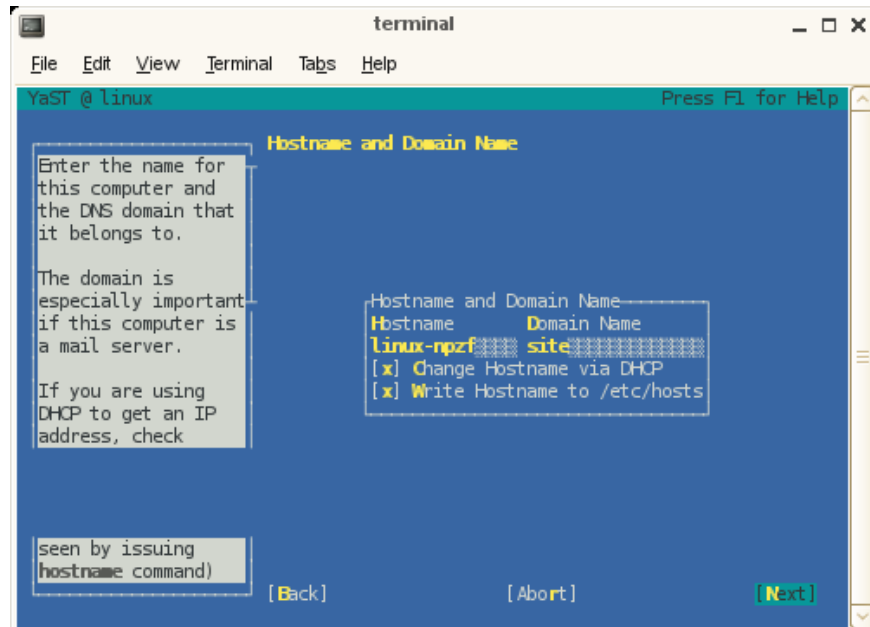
terminal

File Edit View Terminal Tabs Help

YaST @ linux Press F1 for Help

Hostname and Domain Name

Enter the name for this computer and the DNS domain that it belongs to.

The domain is especially important if this computer is a mail server.

If you are using DHCP to get an IP address, check

seen by issuing hostname command)

Hostname and Domain Name
Hostname Domain Name
linux-npzf site
[x] Change Hostname via DHCP
[x] Write Hostname to /etc/hosts

[Back] [Abort] [Next]